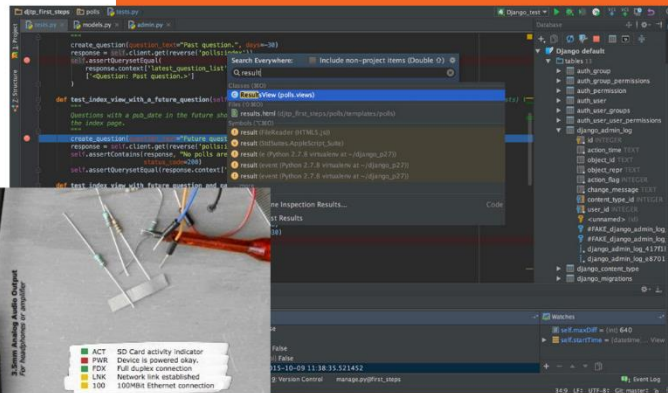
djtp_first_steps
polls
tests.py
tests.py
models.py
admin.py
Django_test
Database

create_question(question_text="Past question.", days=-30)
response = self.client.get(reverse('polls:index'))
self.assertQuerysetEqual(
response.context['latest_question_list'],
['<Question: Past question.>']

def test_index_view_with_a_future_question(self):
"""
Questions with a pub_date in the future sh
the index page.
"""
create_question(question_text="Future quest
response = self.client.get(reverse('polls:in
self.assertContains(response, "No polls are
status_code=200)
self.assertQuerysetEqual(response.context['

def test_index_view_with_future_question_and_pa

Search Everywhere:
Include non-project items (Double ⇧)
result
Classes (⌘O)
ResultsView (polls.views)
Files (⇧⌘O)
results.html (djtp_first_steps/polls/templates/polls)
Symbols (⌥⌘O)
result (FileReader (HTML5.js))
result (SQLite.AppleScript Suite)
result (Python 2.7.8 virtualenv at ~/django_p27)
result (Python 2.7.8 virtualenv at ~/django_p27)
result (event (Python 2.7.8 virtualenv at ~/django_p27))
result (event (Python 2.7.8 virtualenv at ~/django_p27))
ne Inspection Results...
Code
t Results

Django default
tables 13
auth_group
auth_group_permissions
auth_permission
auth_user
auth_user_groups
auth_user_user_permissions
django_admin_log
id INTEGER
action_time TEXT
object_id TEXT
object_repr TEXT
action_flag INTEGER
change_message TEXT
content_type_id INTEGER
user_id INTEGER
<unnamed>
#FAKE_django_admin_log
#FAKE_django_admin_log
django_admin_log_417f1
django_admin_log_e8701
django_content_type
django_migrations

Watches
self.maxDiff = {int} 640
self.startTime = {datetime

False
False
015-10-09 11:38:35.521452
9: Version Control
manage.py@first_steps
Event Log
34:9 LF UTF-8 Git: master

3.5mm Analog Audio Output
For headphones or amplifier

ACT SD Card activity indicator
PWR Device is powered okay.
FDX Full duplex connection
LNK Network link established
100 100MBit Ethernet connection